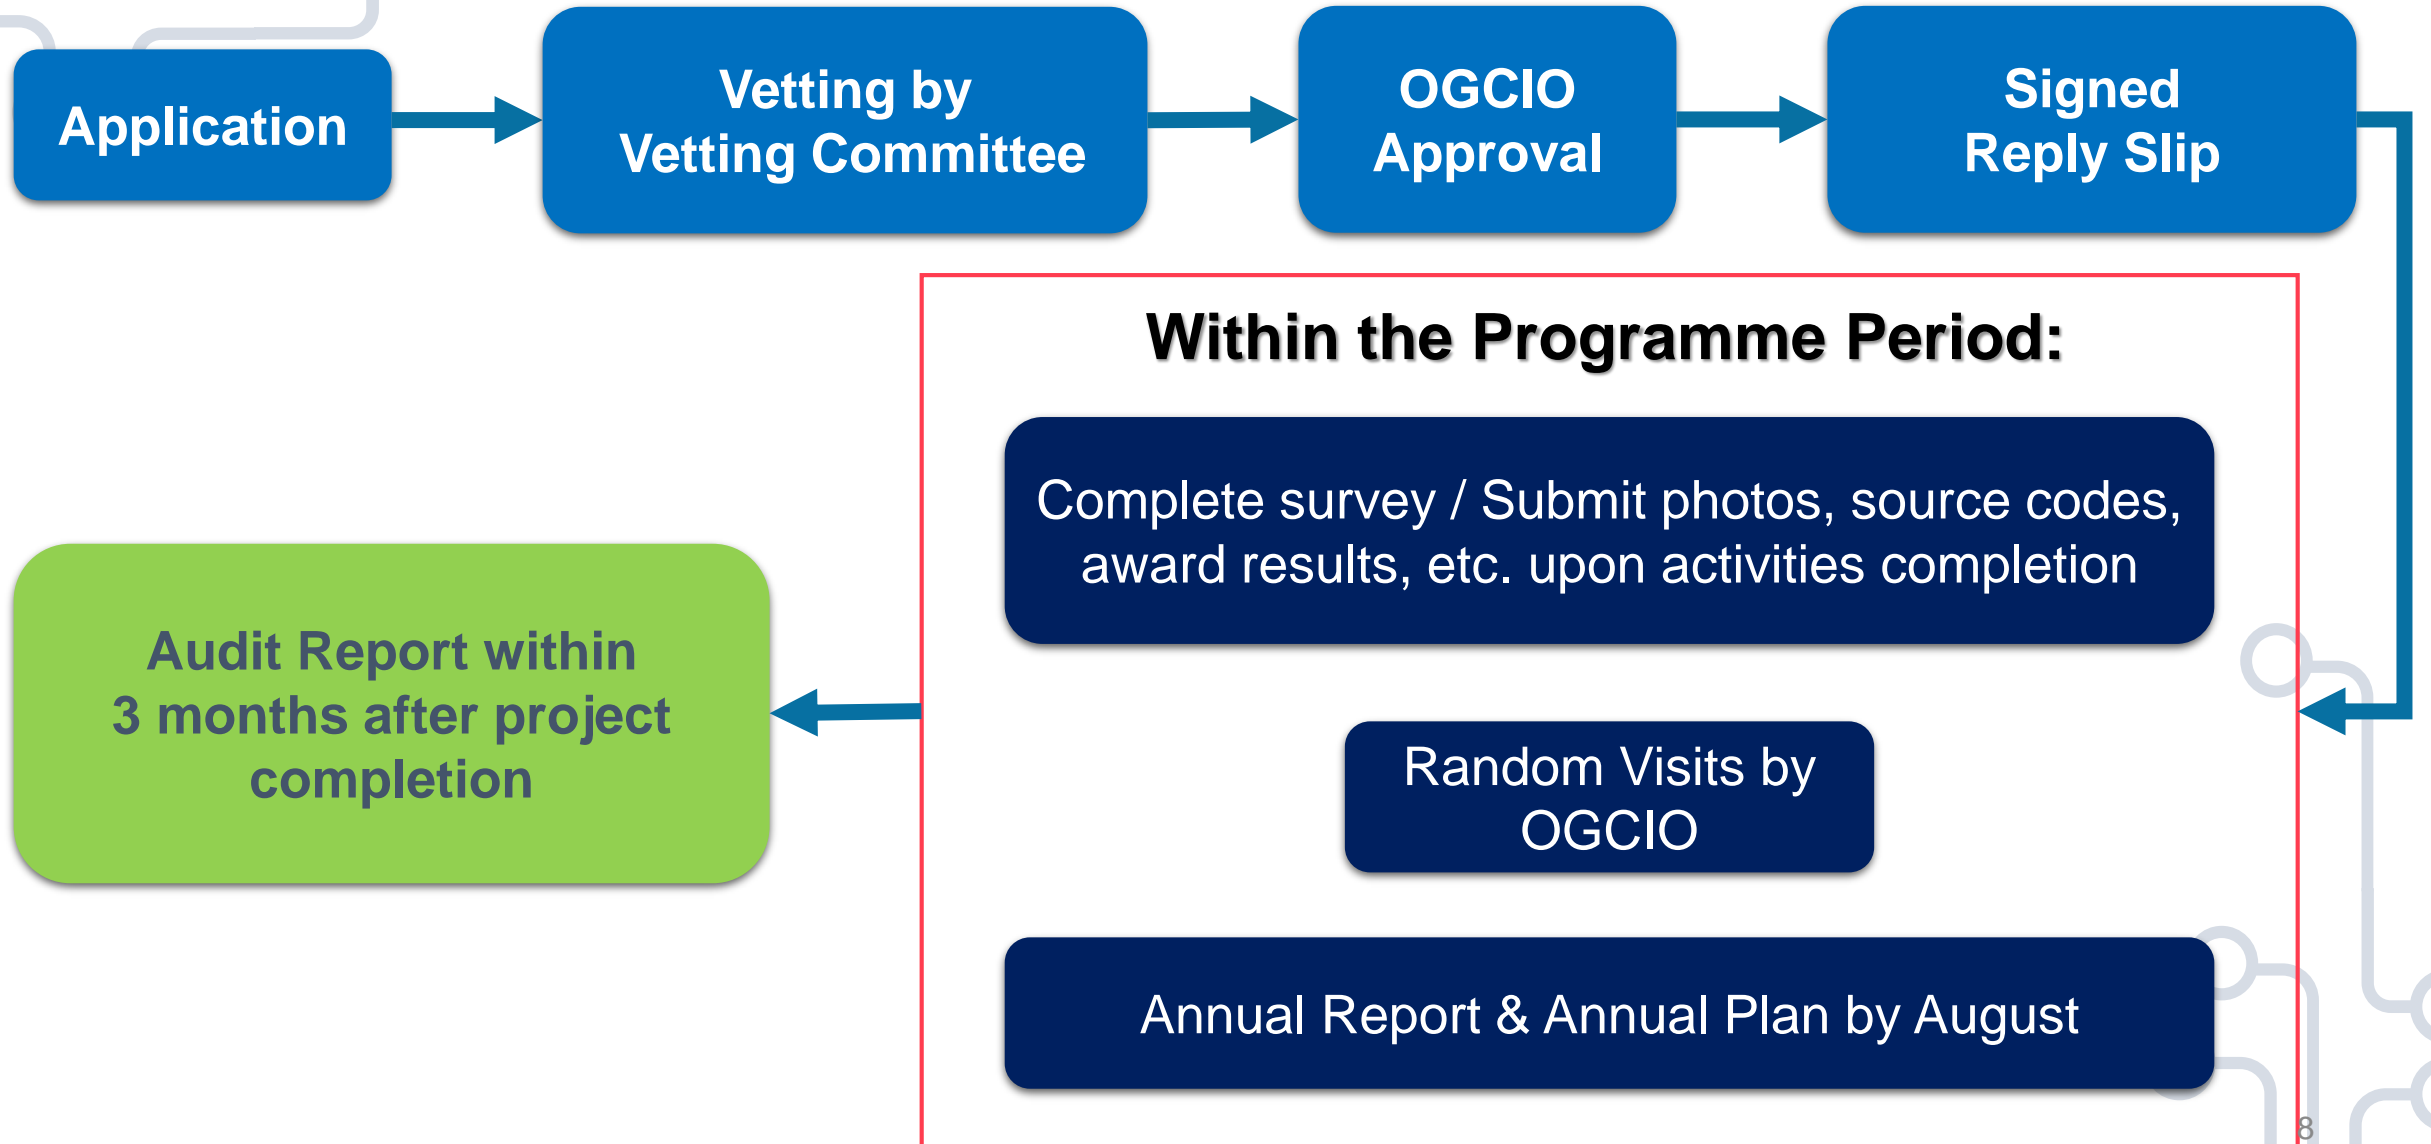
Application

Vetting by Vetting Committee

OGCIO Approval

Signed Reply Slip

Within the Programme Period:

Complete survey / Submit photos, source codes, award results, etc. upon activities completion

Random Visits by OGCIO

Annual Report & Annual Plan by August

Audit Report within 3 months after project completion

8